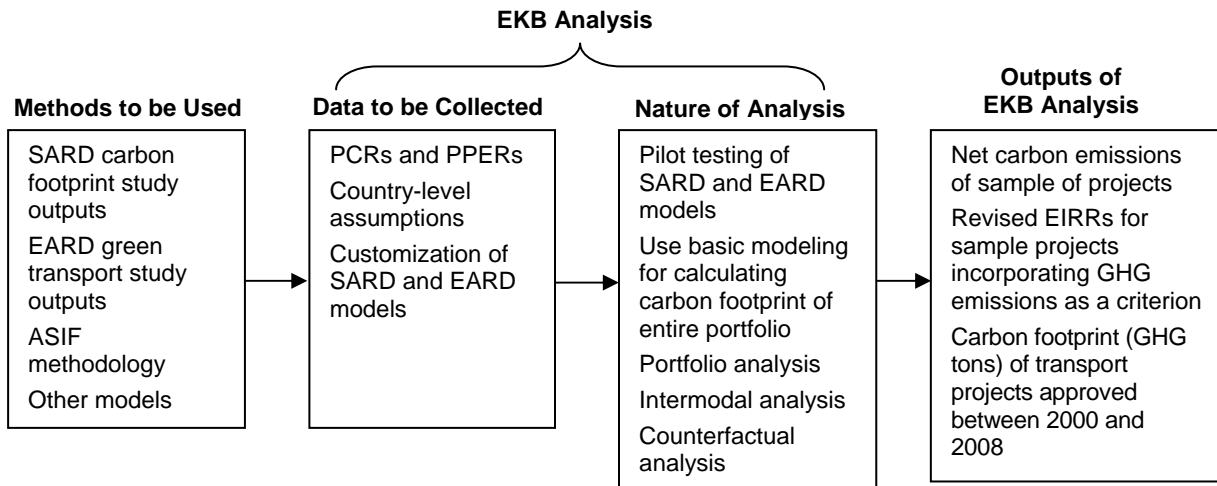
EKB Analysis

Methods to be Used

SARD carbon footprint study outputs

EARD green transport study outputs

ASIF methodology

Other models

Data to be Collected

PCRs and PPERs

Country-level assumptions

Customization of SARD and EARD models

Nature of Analysis

Pilot testing of SARD and EARD models

Use basic modeling for calculating carbon footprint of entire portfolio

Portfolio analysis

Intermodal analysis

Counterfactual analysis

Outputs of EKB Analysis

Net carbon emissions of sample of projects

Revised EIRRs for sample projects incorporating GHG emissions as a criterion

Carbon footprint (GHG tons) of transport projects approved between 2000 and 2008